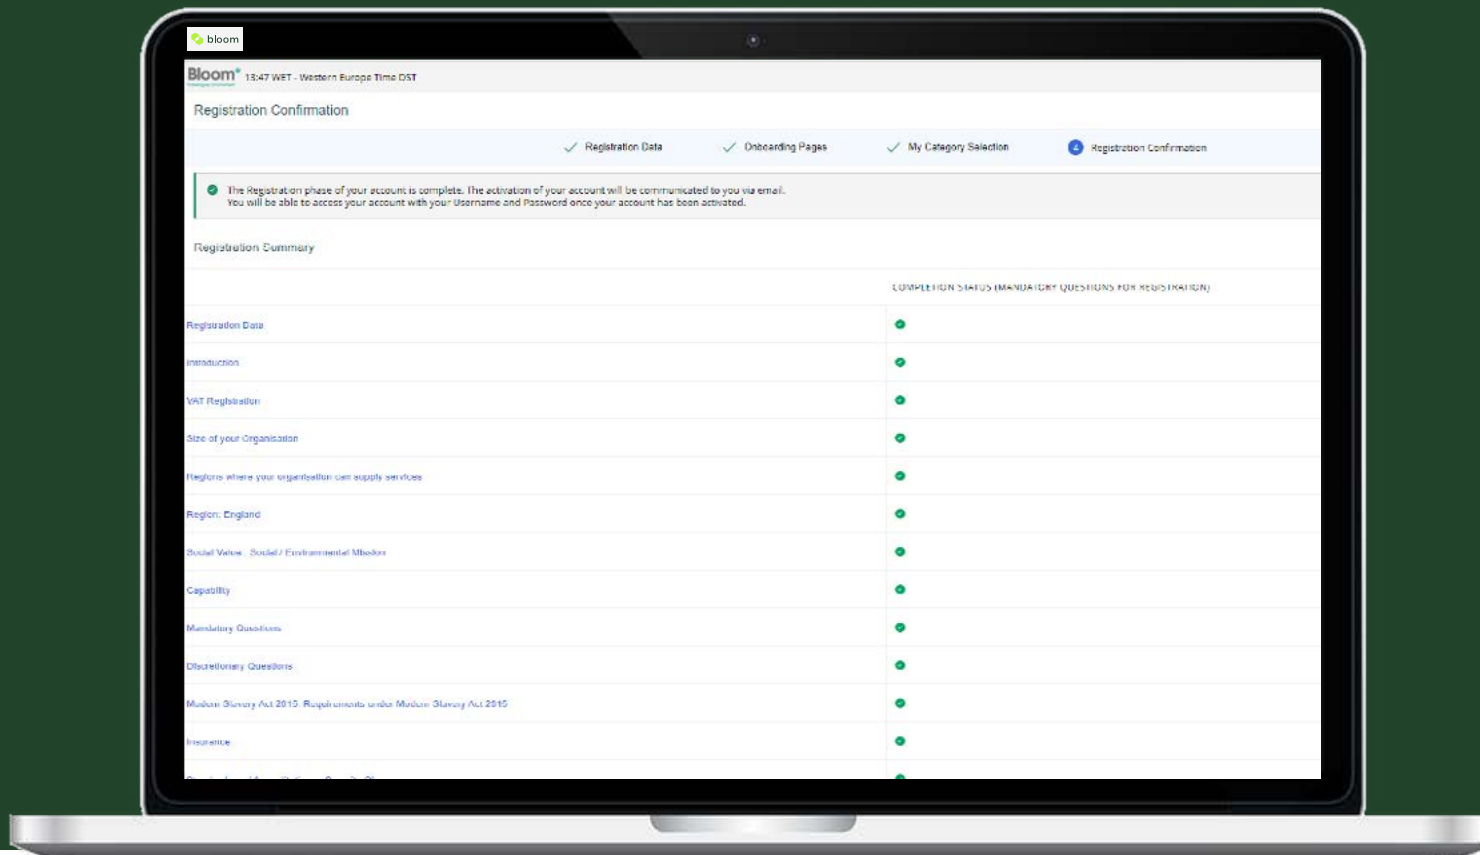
bloom

Bloom 13:47 WET - Western Europe Time DST

Registration Confirmation

Registration Data
Onboarding Pages
My Category Selection
4 Registration Confirmation

The Registration phase of your account is complete. The activation of your account will be communicated to you via email.
You will be able to access your account with your Username and Password once your account has been activated.

Registration Summary

| | COMPLETION STATUS (MANDATORY QUESTIONS FOR REGISTRATION) |
|---|---|
| Registration Data | |
| Introduction | |
| VAT Registration | |
| Size of your Organisation | |
| Regions where your organisation can supply services | |
| Region: England | |
| Social Value - Social / Environmental Mission | |
| Capability | |
| Mandatory Questions | |
| Discretionary Questions | |
| Modern Slavery Act 2015: Requirements under Modern Slavery Act 2015 | |
| Insurance | |
| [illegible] | |